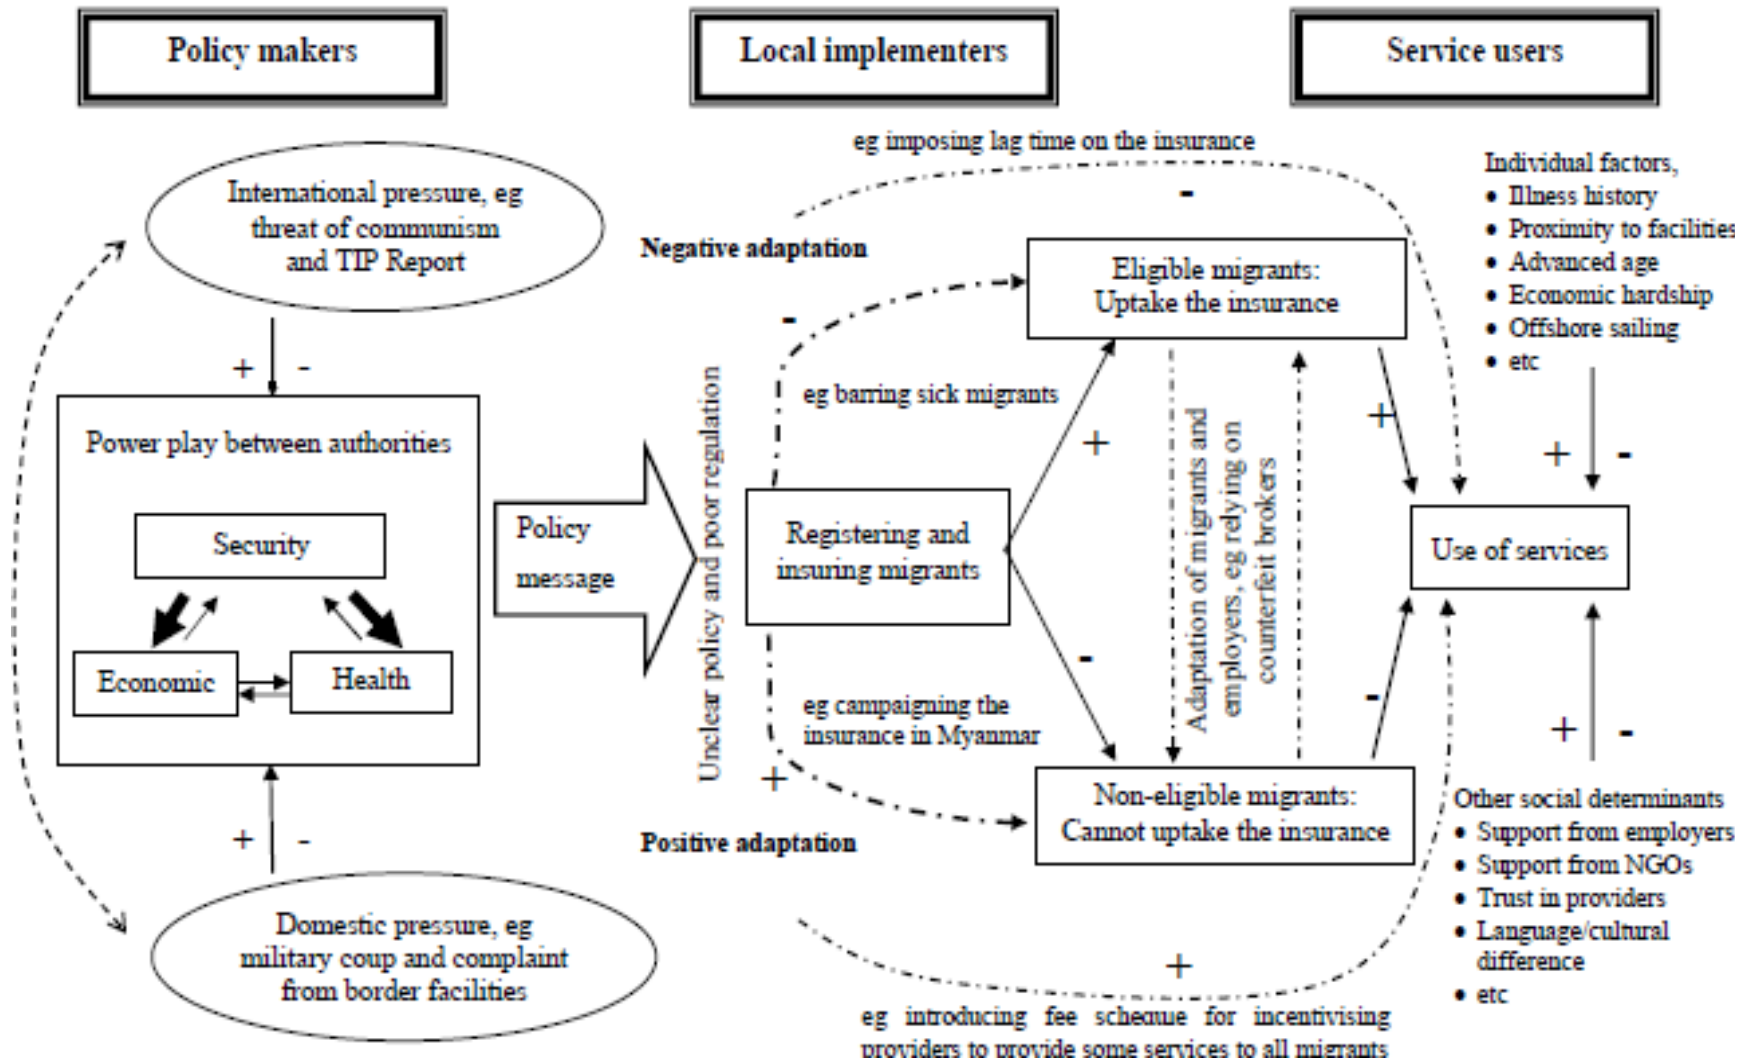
Policy makers

Local implementers

Service users

eg imposing lag time on the insurance

-

Individual factors,
• Illness history
• Proximity to facilities
• Advanced age
• Economic hardship
• Offshore sailing
• etc

International pressure, eg threat of communism and TIP Report

Negative adaptation

Eligible migrants: Uptake the insurance

-

+ -

eg barring sick migrants

Power play between authorities

Security

Economic

Health

Policy message

Unclear policy and poor regulation

Registering and insuring migrants

+

+

Adaptation of migrants and employers, eg relying on counterfeit brokers

+ -

Use of services

-

eg campaigning the insurance in Myanmar

-

+

+ -

Non-eligible migrants: Cannot uptake the insurance

Other social determinants
• Support from employers
• Support from NGOs
• Trust in providers
• Language/cultural difference
• etc

+ -

Positive adaptation

Domestic pressure, eg military coup and complaint from border facilities

+

eg introducing fee scheque for incentivising providers to provide some services to all migrants